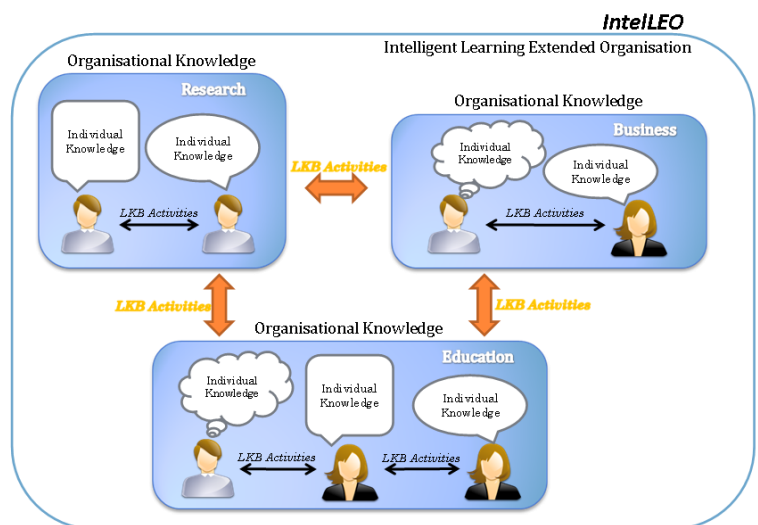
IntelLEO

Intelligent Learning Extended Organisation

Organisational Knowledge

Research

Individual Knowledge

Individual Knowledge

LKB Activities

LKB Activities

Organisational Knowledge

Business

Individual Knowledge

Individual Knowledge

LKB Activities

LKB Activities

LKB Activities

Organisational Knowledge

Education

Individual Knowledge

Individual Knowledge

Individual Knowledge

LKB Activities

LKB Activities